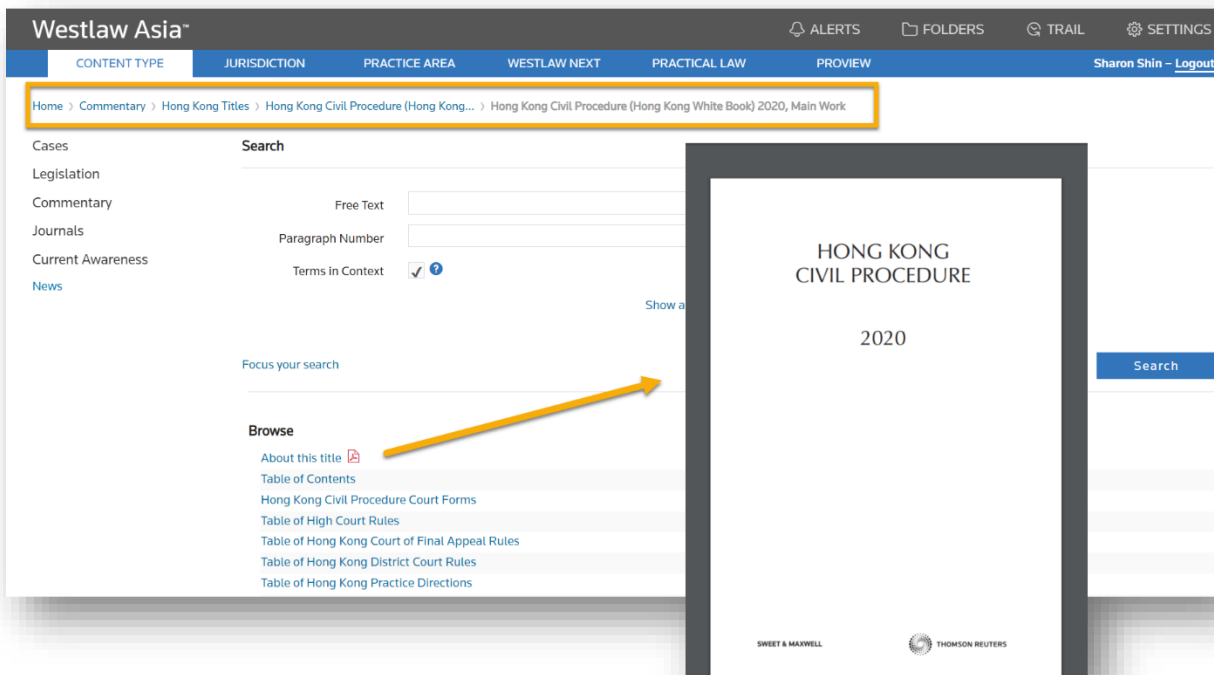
Westlaw Asia™

ALERTS FOLDERS TRAIL SETTINGS

CONTENT TYPE JURISDICTION PRACTICE AREA WESTLAW NEXT PRACTICAL LAW PROVIEW Sharon Shin – Logout

Home › Commentary › Hong Kong Titles › Hong Kong Civil Procedure (Hong Kong... › Hong Kong Civil Procedure (Hong Kong White Book) 2020, Main Work

Cases
Legislation
Commentary
Journals
Current Awareness
News

Search

Free Text
Paragraph Number
Terms in Context

Show a

Focus your search

Search

Browse

About this title
Table of Contents
Hong Kong Civil Procedure Court Forms
Table of High Court Rules
Table of Hong Kong Court of Final Appeal Rules
Table of Hong Kong District Court Rules
Table of Hong Kong Practice Directions

HONG KONG
CIVIL PROCEDURE

2020

SWEET & MAXWELL THOMSON REUTERS